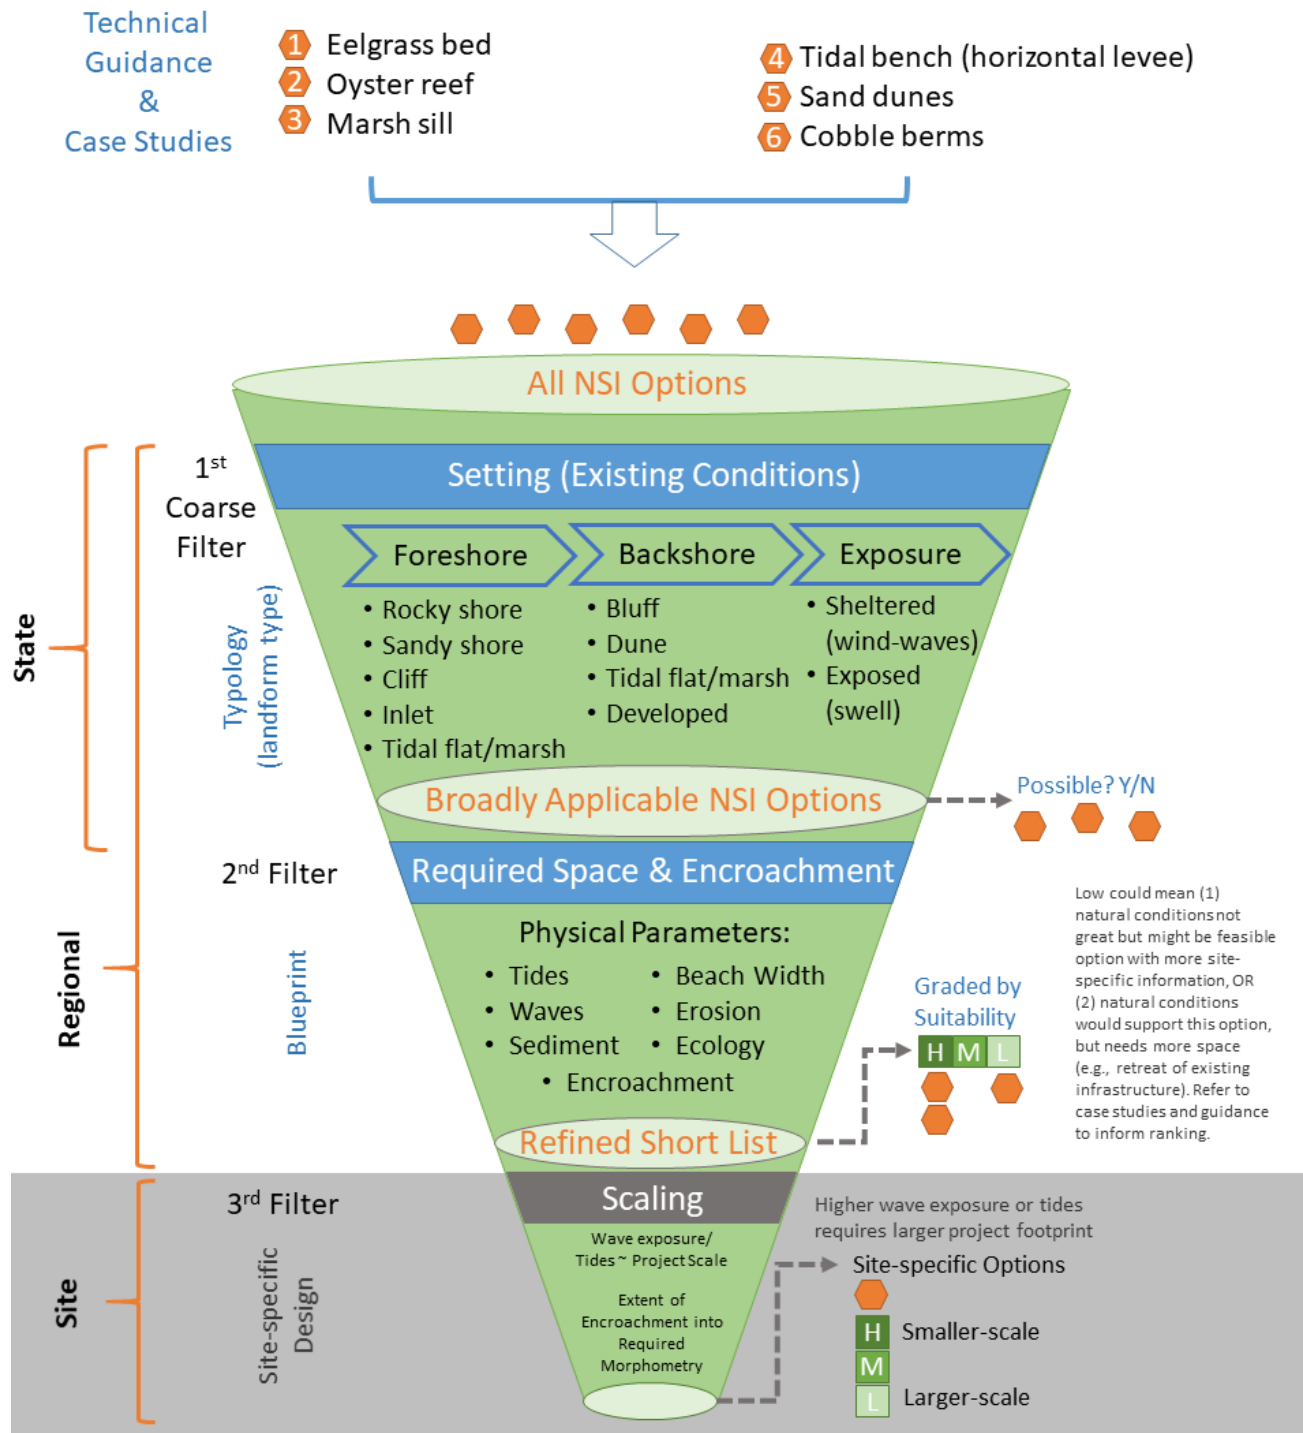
Technical Guidance & Case Studies

1 Eelgrass bed
2 Oyster reef
3 Marsh sill

4 Tidal bench (horizontal levee)
5 Sand dunes
6 Cobble berms

All NSI Options

State

Regional

Site

$1^{st}$ Coarse Filter

Typology (landform type)

Setting (Existing Conditions)

Foreshore

Backshore

Exposure

• Rocky shore
• Sandy shore
• Cliff
• Inlet
• Tidal flat/marsh

• Bluff
• Dune
• Tidal flat/marsh
• Developed

• Sheltered (wind-waves)
• Exposed (swell)

Broadly Applicable NSI Options

Possible? Y/N

$2^{nd}$ Filter

Blueprint

Required Space & Encroachment

Physical Parameters:
• Tides
• Waves
• Sediment
• Beach Width
• Erosion
• Ecology
• Encroachment

Graded by Suitability

H M L

Low could mean (1) natural conditions not great but might be feasible option with more site-specific information, OR (2) natural conditions would support this option, but needs more space (e.g., retreat of existing infrastructure). Refer to case studies and guidance to inform ranking.

Refined Short List

$3^{rd}$ Filter

Site-specific Design

Scaling

Wave exposure/ Tides ~ Project Scale

Extent of Encroachment into Required Morphometry

Higher wave exposure or tides requires larger project footprint

Site-specific Options

H Smaller-scale
M
L Larger-scale